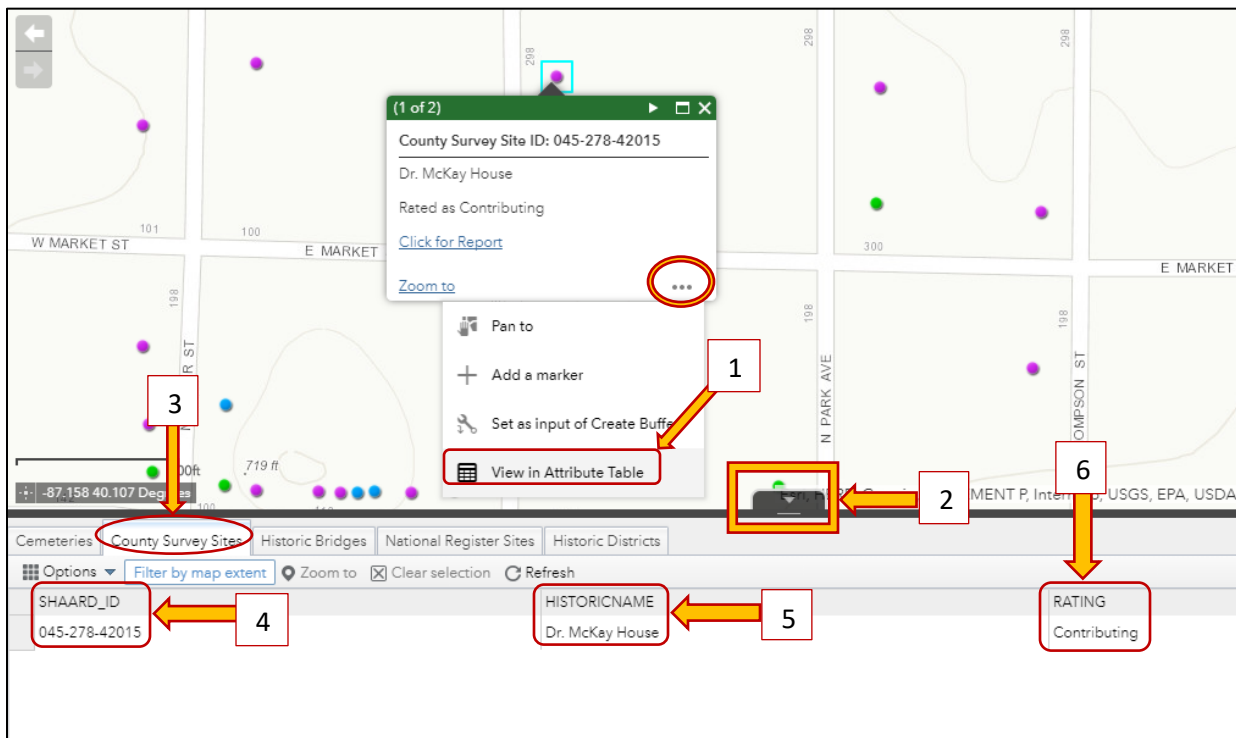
(1 of 2)

County Survey Site ID: 045-278-42015

Dr. McKay House

Rated as Contributing

Click for Report

Zoom to

•••

Pan to

Add a marker

Set as input of Create Buffe

View in Attribute Table

298

298

298

101

100

300

W MARKET ST

E MARKET

E MARKET

198

198

198

R ST

N PARK AVE

OMPSON ST

00ft

719 ft

-87.158 40.107 Degrees

Esri, H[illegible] MENT P, Interm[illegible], USGS, EPA, USDA

1

2

3

4

5

6

Cemeteries | County Survey Sites | Historic Bridges | National Register Sites | Historic Districts

Options ▾ | Filter by map extent | Zoom to | Clear selection | Refresh

| SHAARD_ID | HISTORICNAME | RATING |
|---|---|---|
| 045-278-42015 | Dr. McKay House | Contributing |